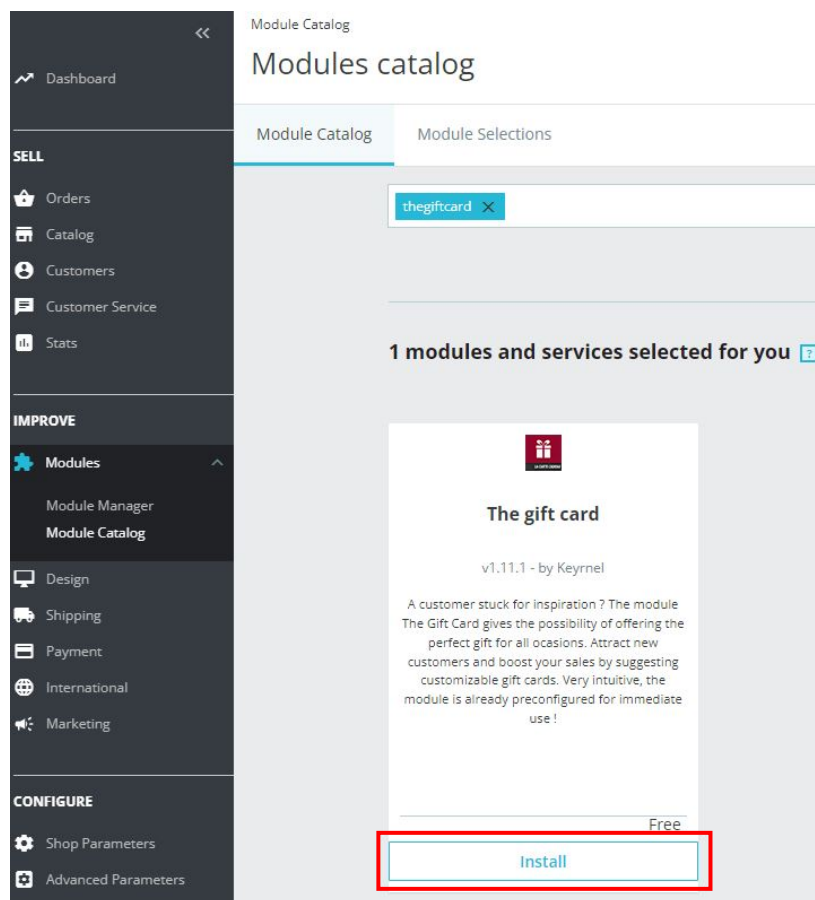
«

Dashboard

SELL

Orders

Catalog

Customers

Customer Service

Stats

IMPROVE

Modules

Module Manager

Module Catalog

Design

Shipping

Payment

International

Marketing

CONFIGURE

Shop Parameters

Advanced Parameters

Module Catalog

Modules catalog

Module Catalog

Module Selections

thegiftcard ×

1 modules and services selected for you

The gift card

v1.11.1 - by Keyrnel

A customer stuck for inspiration ? The module The Gift Card gives the possibility of offering the perfect gift for all ocasions. Attract new customers and boost your sales by suggesting customizable gift cards. Very intuitive, the module is already preconfigured for immediate use !

Free

Install